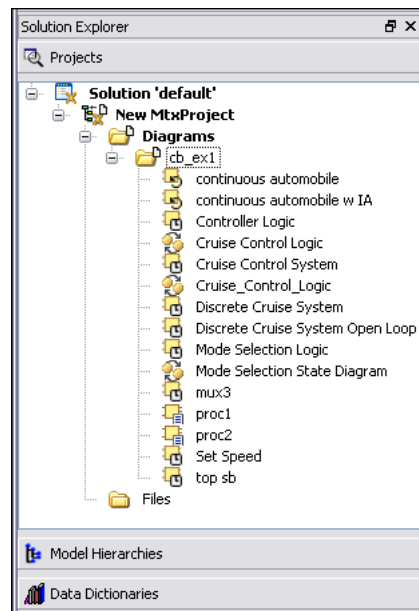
Solution Explorer

Projects

Solution 'default'
New MtxProject
Diagrams
cb_ex1
continuous automobile
continuous automobile w IA
Controller Logic
Cruise Control Logic
Cruise Control System
Cruise_Control_Logic
Discrete Cruise System
Discrete Cruise System Open Loop
Mode Selection Logic
Mode Selection State Diagram
mux3
proc1
proc2
Set Speed
top sb
Files

Model Hierarchies

Data Dictionaries